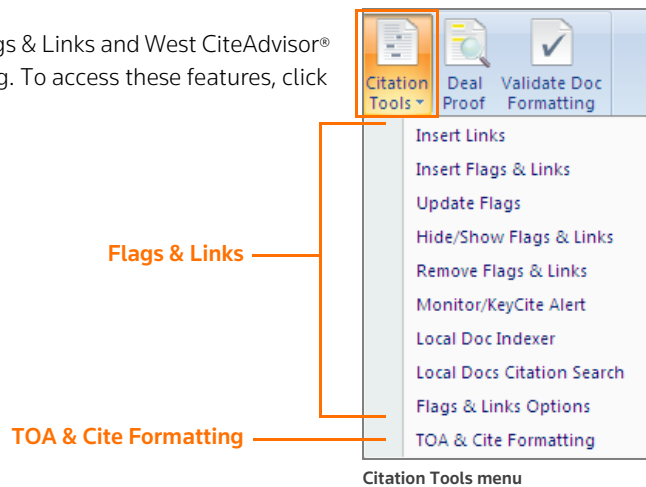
gs & Links and West CiteAdvisor®
g. To access these features, click

Citation Tools

Deal Proof

Validate Doc Formatting

Insert Links
Insert Flags & Links
Update Flags
Hide/Show Flags & Links
Remove Flags & Links
Monitor/KeyCite Alert
Local Doc Indexer
Local Docs Citation Search
Flags & Links Options
TOA & Cite Formatting

Flags & Links

TOA & Cite Formatting

Citation Tools menu